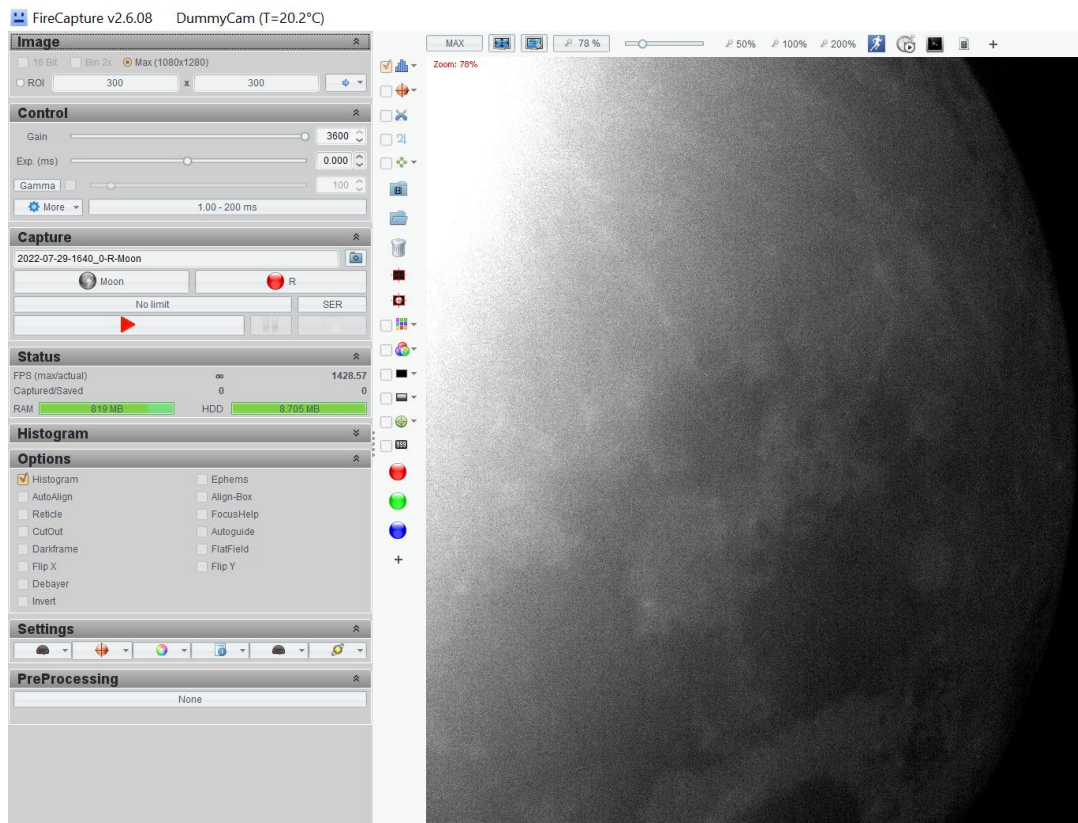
FireCapture v2.6.08 DummyCam (T=20.2°C)

Image
16 Bit Bin 2x Max (1080x1280)
ROI 300 x 300

Control
Gain 3600
Exp. (ms) 0.000
Gamma 100
More 1.00 - 200 ms

Capture
2022-07-29-1640_0-R-Moon
Moon R
No limit SER

Status
FPS (max/actual) ∞ 1428.57
Captured/Saved 0 0
RAM 819 MB HDD 8.705 MB

Histogram

Options
Histogram
AutoAlign
Reticle
CutOut
Darkframe
Flip X
Debayer
Invert
Ephems
Align-Box
FocusHelp
Autoguide
FlatField
Flip Y

Settings

PreProcessing
None

MAX 78 % 50% 100% 200% +
Zoom: 78%
+